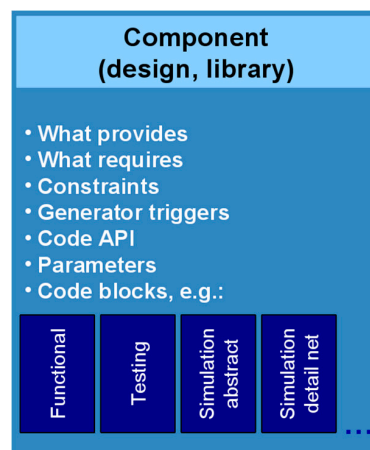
Component
(design, library)

• What provides
• What requires
• Constraints
• Generator triggers
• Code API
• Parameters
• Code blocks, e.g.:

Functional

Testing

Simulation abstract

Simulation detail net

...